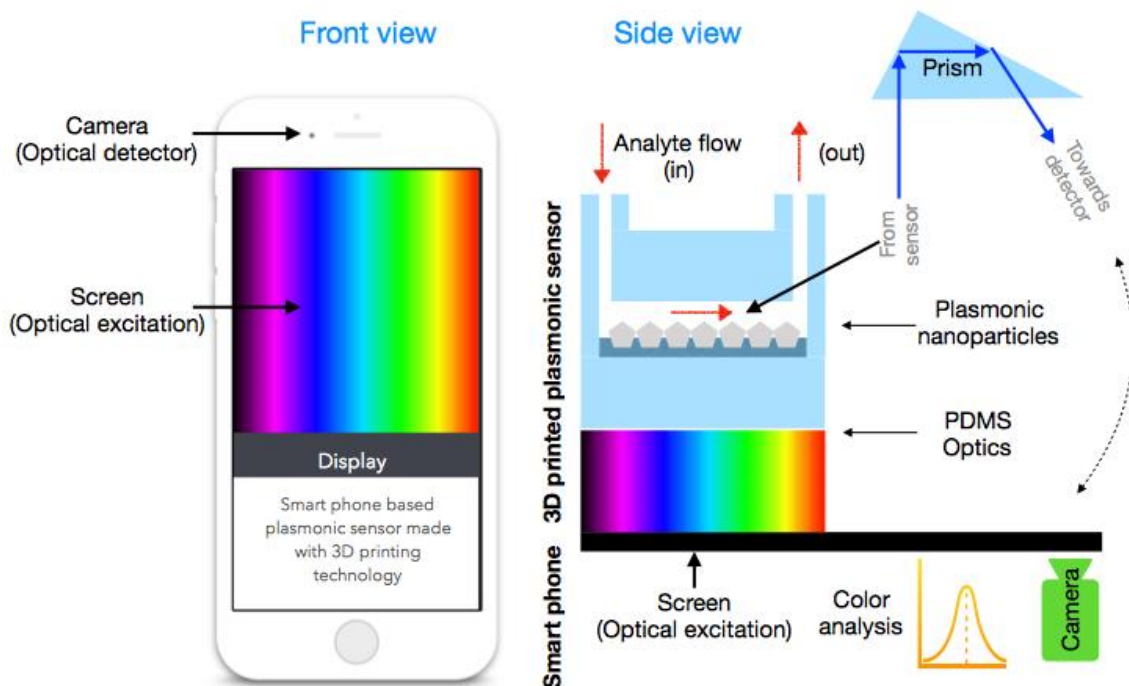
Front view

Side view

Camera
(Optical detector)

Screen
(Optical excitation)

Display

Smart phone based plasmonic sensor made with 3D printing technology

Analyte flow
(in)

(out)

Prism

From sensor

Towards detector

3D printed plasmonic sensor

Plasmonic nanoparticles

PDMS
Optics

Smart phone

Screen
(Optical excitation)

Color analysis

Camera